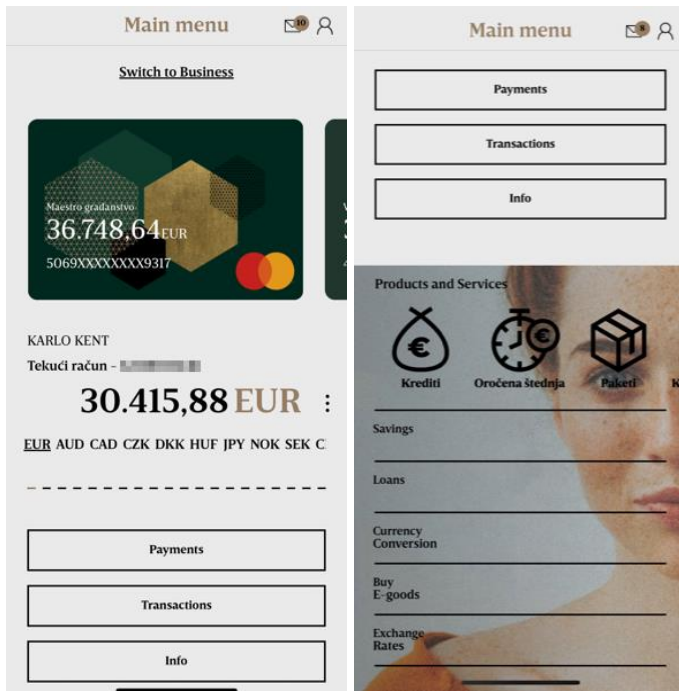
Main menu

10

Switch to Business

Maestro građanstvo
36.748,64 EUR
5069XXXXXXXX9317

KARLO KENT
Tekući račun - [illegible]
30.415,88 EUR

EUR AUD CAD CZK DKK HUF JPY NOK SEK C

Payments

Transactions

Info

Main menu

9

Payments

Transactions

Info

Products and Services

Krediti

Oročena štednja

Paketi

Savings

Loans

Currency Conversion

Buy E-goods

Exchange Rates